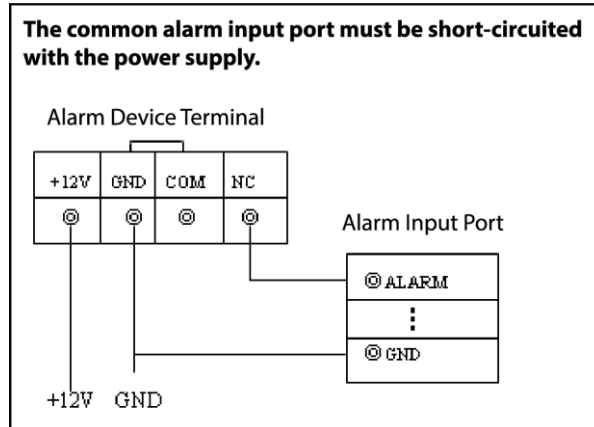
**The common alarm input port must be short-circuited with the power supply.**

Alarm Device Terminal

| +12V | GND | COM | NC |
|---|---|---|---|
| ◎ | ◎ | ◎ | ◎ |

Alarm Input Port

◎ALARM

⋮

◎GND

+12V GND